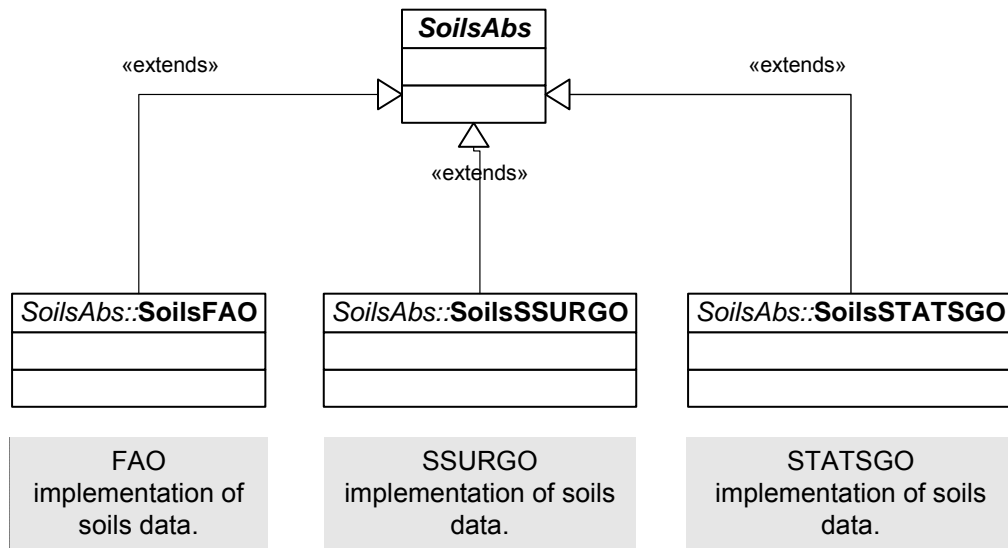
SoilsAbs

«extends»

«extends»

«extends»

SoilsAbs::SoilsFAO

SoilsAbs::SoilsSSURGO

SoilsAbs::SoilsSTATSGO

FAO implementation of soils data.

SSURGO implementation of soils data.

STATSGO implementation of soils data.